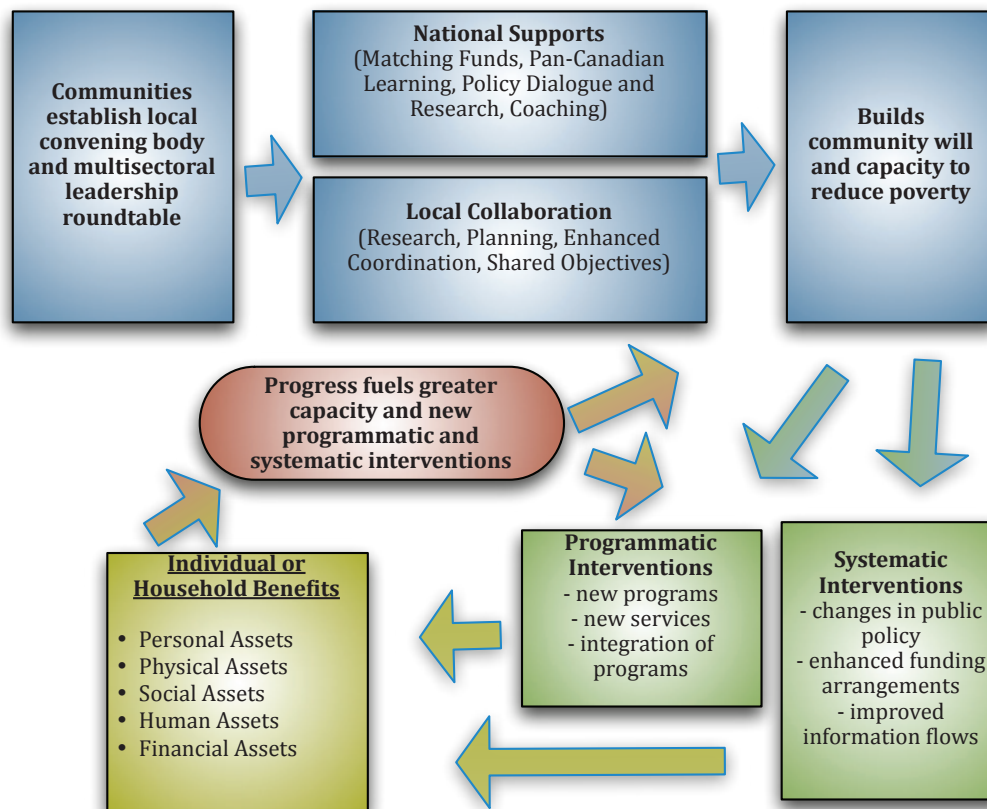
Communities establish local convening body and multisectoral leadership roundtable

National Supports
(Matching Funds, Pan-Canadian Learning, Policy Dialogue and Research, Coaching)

Local Collaboration
(Research, Planning, Enhanced Coordination, Shared Objectives)

Builds community will and capacity to reduce poverty

Progress fuels greater capacity and new programmatic and systematic interventions

Individual or Household Benefits
• Personal Assets
• Physical Assets
• Social Assets
• Human Assets
• Financial Assets

Programmatic Interventions
- new programs
- new services
- integration of programs

Systematic Interventions
- changes in public policy
- enhanced funding arrangements
- improved information flows